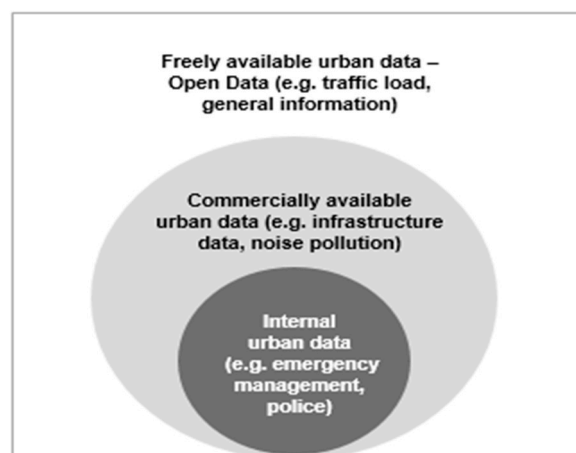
Freely available urban data – Open Data (e.g. traffic load, general information)

Commercially available urban data (e.g. infrastructure data, noise pollution)

Internal urban data (e.g. emergency management, police)